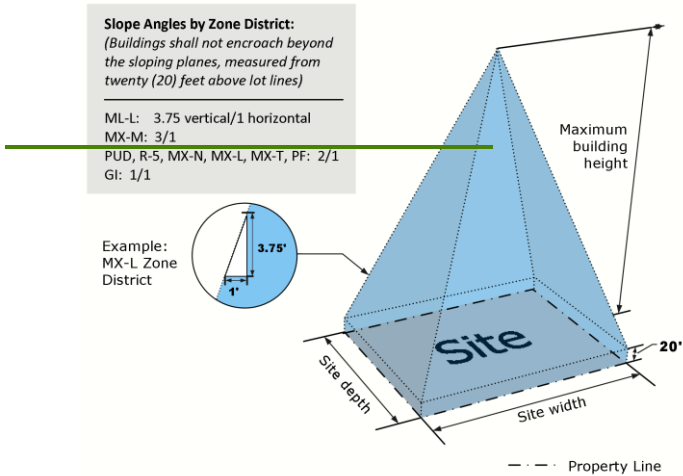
Slope Angles by Zone District:
(Buildings shall not encroach beyond the sloping planes, measured from twenty (20) feet above lot lines)

ML-L: 3.75 vertical/1 horizontal
MX-M: 3/1
PUD, R-5, MX-N, MX-L, MX-T, PF: 2/1
GI: 1/1

Example: MX-L Zone District

3.75'

1'

Maximum building height

20'

Site

Site depth

Site width

Property Line